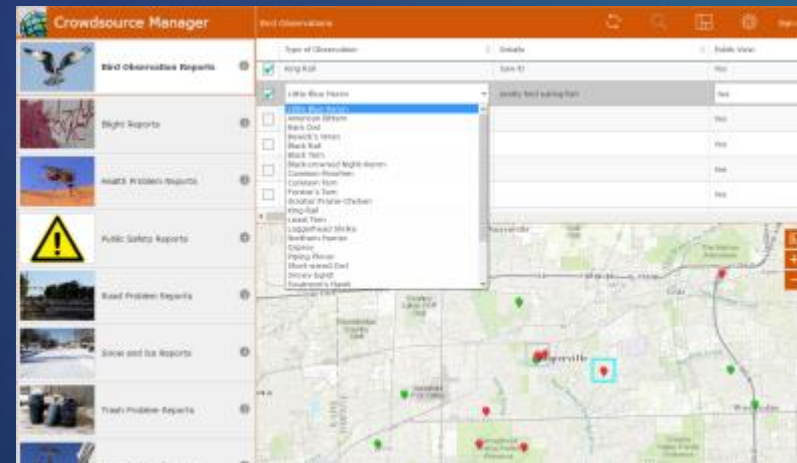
Crowdsource Manager

Bird Observations

Sign

Bird Observation Reports

Blight Reports

Health Problem Reports

Public Safety Reports

Road Problem Reports

Snow and Ice Reports

Trash Problem Reports

| | Type of Observation | Details | Public View |
|---|---|---|---|
| ☑ | King Rail | Saw it | Yes |
| ☑ | Little Blue Heron | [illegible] | Yes |
| ☐ | | | Yes |
| ☐ | | | Yes |
| ☐ | | | Yes |
| ☐ | | | Yes |

Little Blue Heron
American Bittern
Barn Owl
Bewick's Wren
Black Rail
Black Tern
Black-crowned Night-Heron
Common Moorhen
Common Tern
Forster's Tern
Greater Prairie-Chicken
King Rail
Least Tern
Loggerhead Shrike
Northern Harrier
Osprey
Piping Plover
Short-eared Owl
Snowy Egret
Swainson's Hawk

Naperville

Warrenville